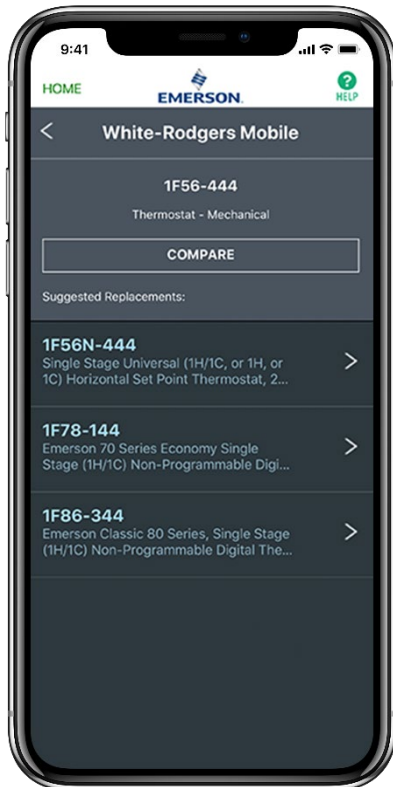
9:41

HOME

EMERSON.

HELP

<

White-Rodgers Mobile

1F56-444

Thermostat - Mechanical

COMPARE

Suggested Replacements:

1F56N-444
Single Stage Universal (1H/1C, or 1H, or 1C) Horizontal Set Point Thermostat, 2...

>

1F78-144
Emerson 70 Series Economy Single Stage (1H/1C) Non-Programmable Digi...

>

1F86-344
Emerson Classic 80 Series, Single Stage (1H/1C) Non-Programmable Digital The...

>